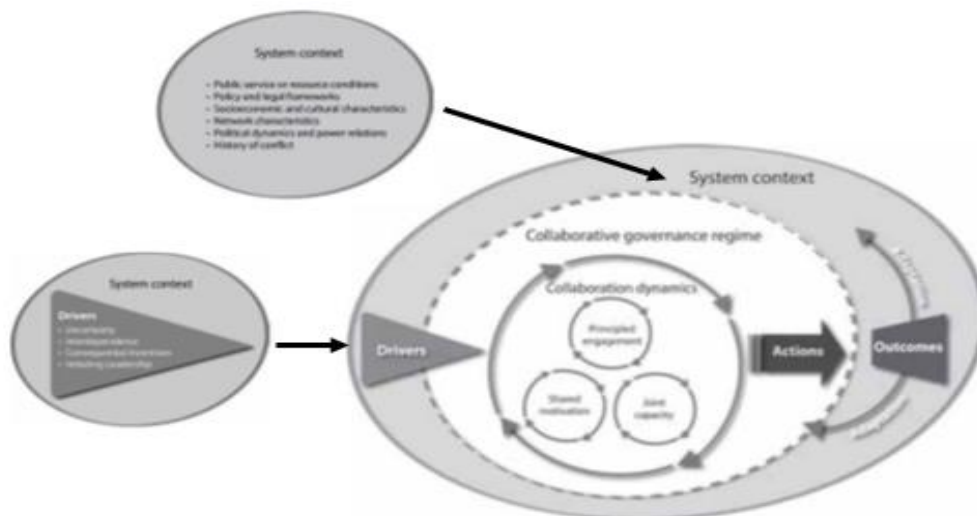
System context

- Public service or resource conditions
- Policy and legal frameworks
- Socioeconomic and cultural characteristics
- Network characteristics
- Political dynamics and power relations
- History of conflict

System context

Drivers
- Uncertainty
- Interdependence
- Consequential incentives
- Initiating leadership

System context

Collaborative governance regime

Collaboration dynamics

Principled engagement

Shared motivation

Joint capacity

Drivers

Actions

Outcomes

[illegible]

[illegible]